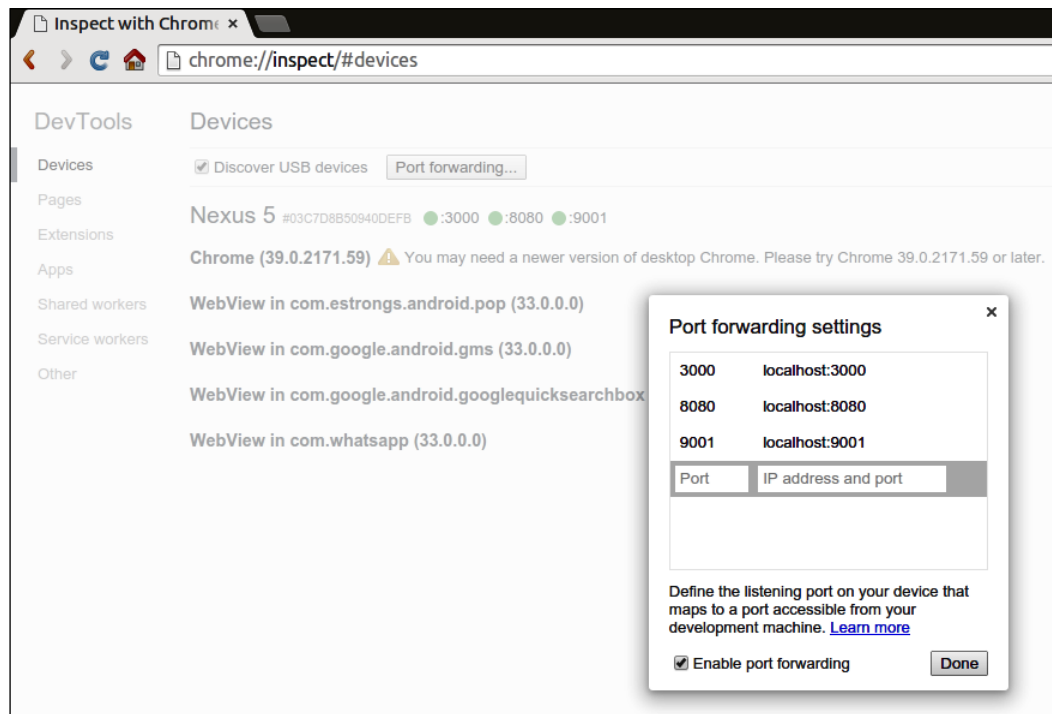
Inspect with Chrome ×

chrome://inspect/#devices

DevTools

Devices

Pages

Extensions

Apps

Shared workers

Service workers

Other

Devices

Discover USB devices Port forwarding...

Nexus 5 #03C7D8B50940DEFB :3000 :8080 :9001

Chrome (39.0.2171.59) You may need a newer version of desktop Chrome. Please try Chrome 39.0.2171.59 or later.

WebView in com.estrongs.android.pop (33.0.0.0)

WebView in com.google.android.gms (33.0.0.0)

WebView in com.google.android.googlequicksearchbox

WebView in com.whatsapp (33.0.0.0)

Port forwarding settings ×

| | |
|---|---|
| 3000 | localhost:3000 |
| 8080 | localhost:8080 |
| 9001 | localhost:9001 |
| Port | IP address and port |

Define the listening port on your device that maps to a port accessible from your development machine. Learn more

Enable port forwarding Done